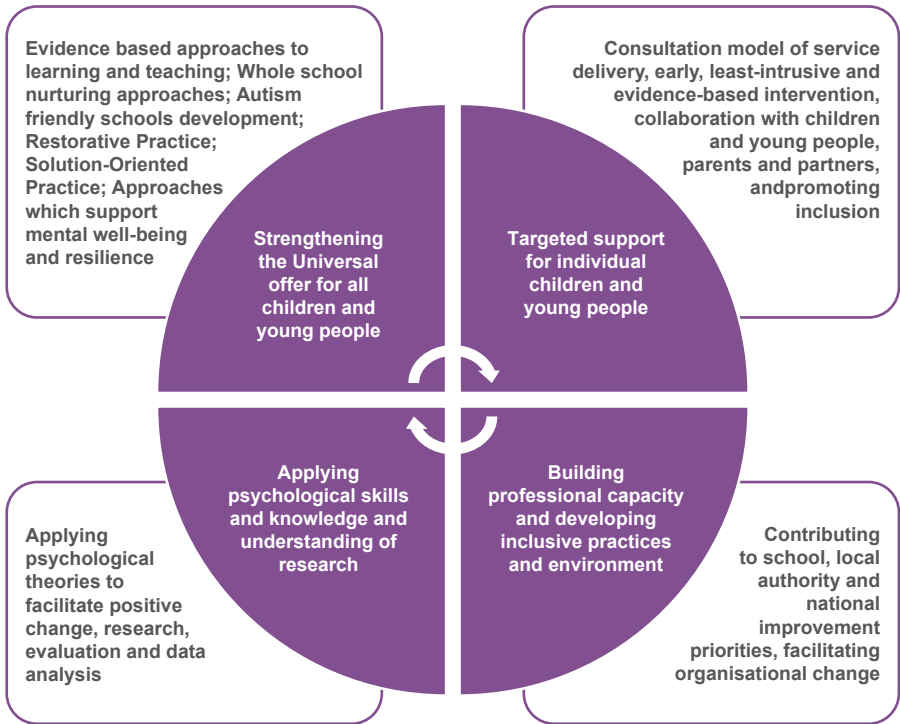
Evidence based approaches to learning and teaching; Whole school nurturing approaches; Autism friendly schools development; Restorative Practice; Solution-Oriented Practice; Approaches which support mental well-being and resilience

Consultation model of service delivery, early, least-intrusive and evidence-based intervention, collaboration with children and young people, parents and partners, andpromoting inclusion

Strengthening the Universal offer for all children and young people

Targeted support for individual children and young people

Applying psychological skills and knowledge and understanding of research

Building professional capacity and developing inclusive practices and environment

Applying psychological theories to facilitate positive change, research, evaluation and data analysis

Contributing to school, local authority and national improvement priorities, facilitating organisational change